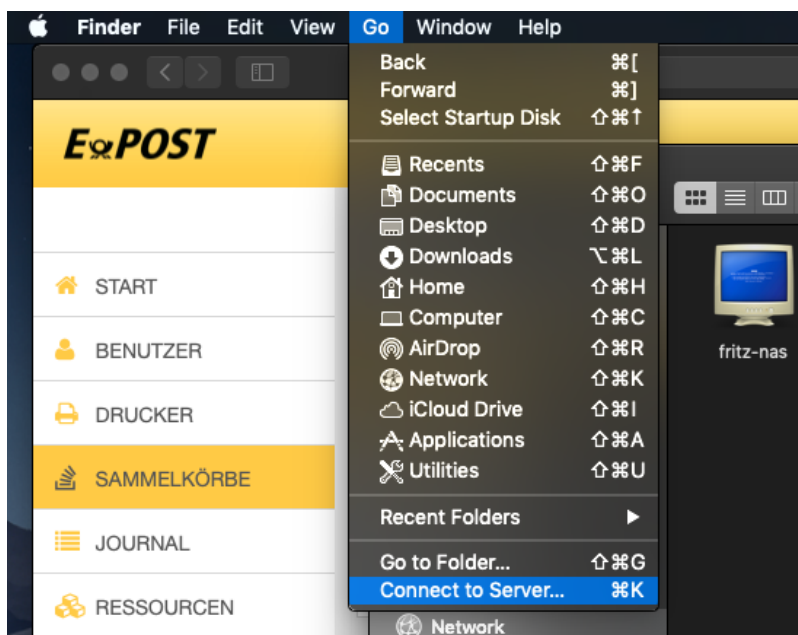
Finder File Edit View Go Window Help

Back ⌘[
Forward ⌘]
Select Startup Disk ⇧⌘↑
Recents ⇧⌘F
Documents ⇧⌘O
Desktop ⇧⌘D
Downloads ⌥⌘L
Home ⇧⌘H
Computer ⇧⌘C
AirDrop ⇧⌘R
Network ⇧⌘K
iCloud Drive ⇧⌘I
Applications ⇧⌘A
Utilities ⇧⌘U
Recent Folders
Go to Folder... ⇧⌘G
Connect to Server... ⌘K

EPOST

START
BENUTZER
DRUCKER
SAMMELKÖRBE
JOURNAL
RESSOURCEN

fritz-nas

Network